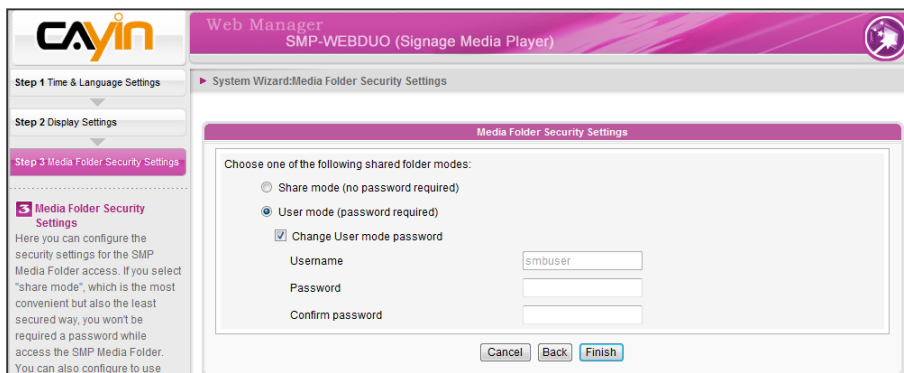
CAYIN

Web Manager
SMP-WEBDUO (Signage Media Player)

Step 1 Time & Language Settings

Step 2 Display Settings

Step 3 Media Folder Security Settings

3 Media Folder Security Settings

Here you can configure the security settings for the SMP Media Folder access. If you select "share mode", which is the most convenient but also the least secured way, you won't be required a password while access the SMP Media Folder. You can also configure to use

► System Wizard:Media Folder Security Settings

Media Folder Security Settings

Choose one of the following shared folder modes:

Share mode (no password required)

User mode (password required)

Change User mode password

Username smbuser

Password

Confirm password

Cancel Back Finish